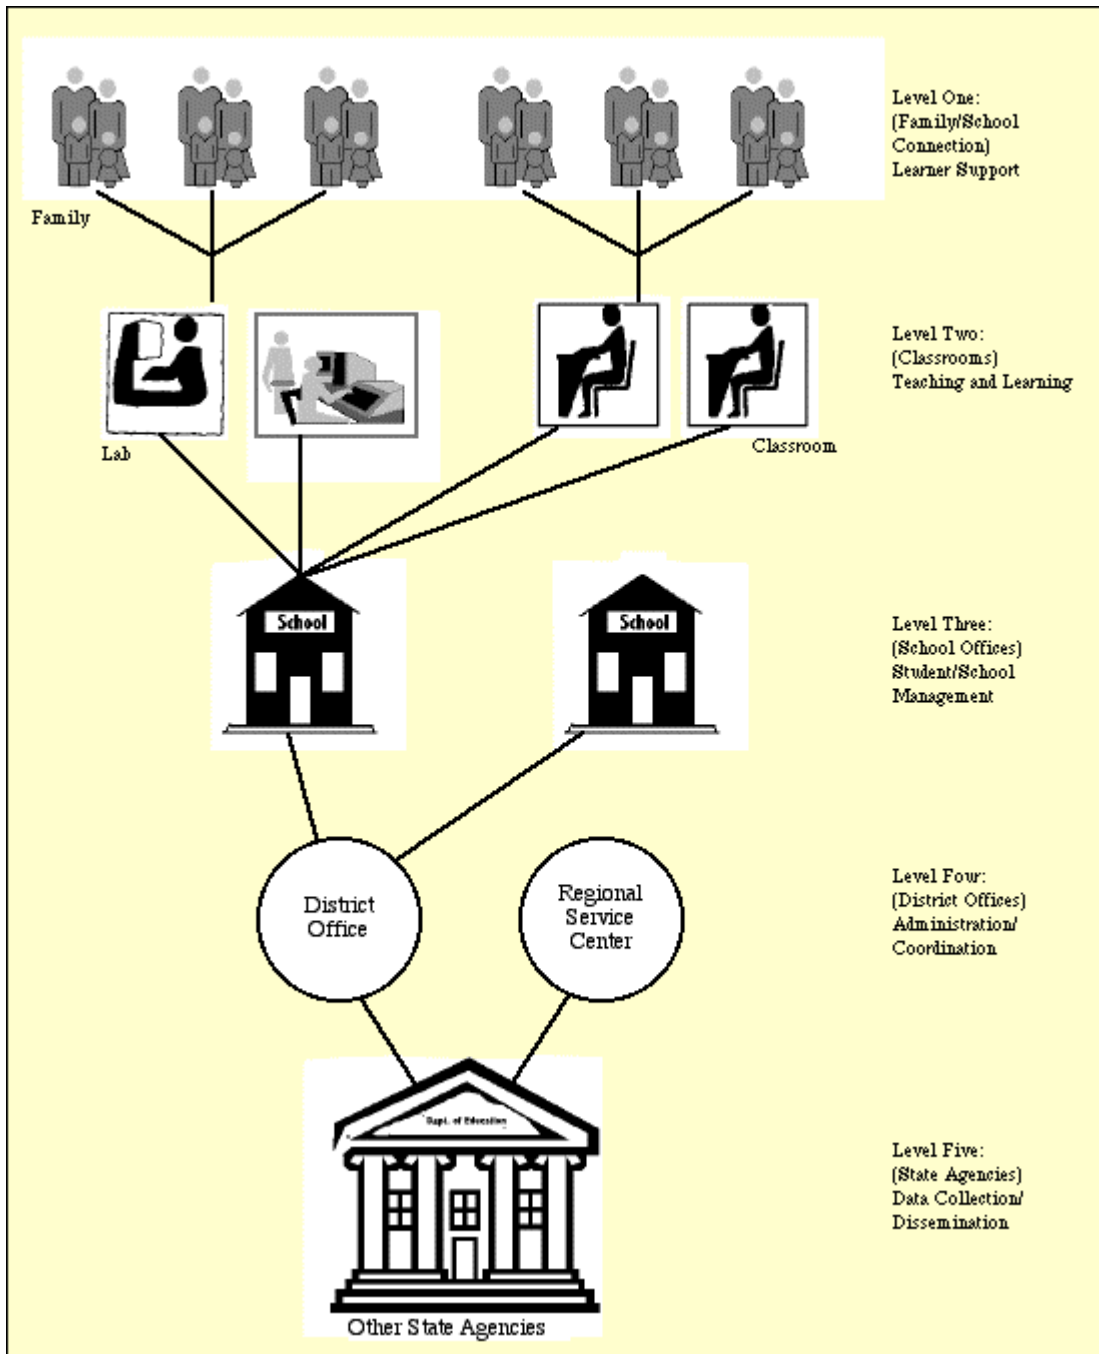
Family

Level One:
(Family/School Connection)
Learner Support

Lab

Classroom

Level Two:
(Classrooms)
Teaching and Learning

School

School

Level Three:
(School Offices)
Student/School Management

District Office

Regional Service Center

Level Four:
(District Offices)
Administration/ Coordination

Dept. of Education

Other State Agencies

Level Five:
(State Agencies)
Data Collection/ Dissemination